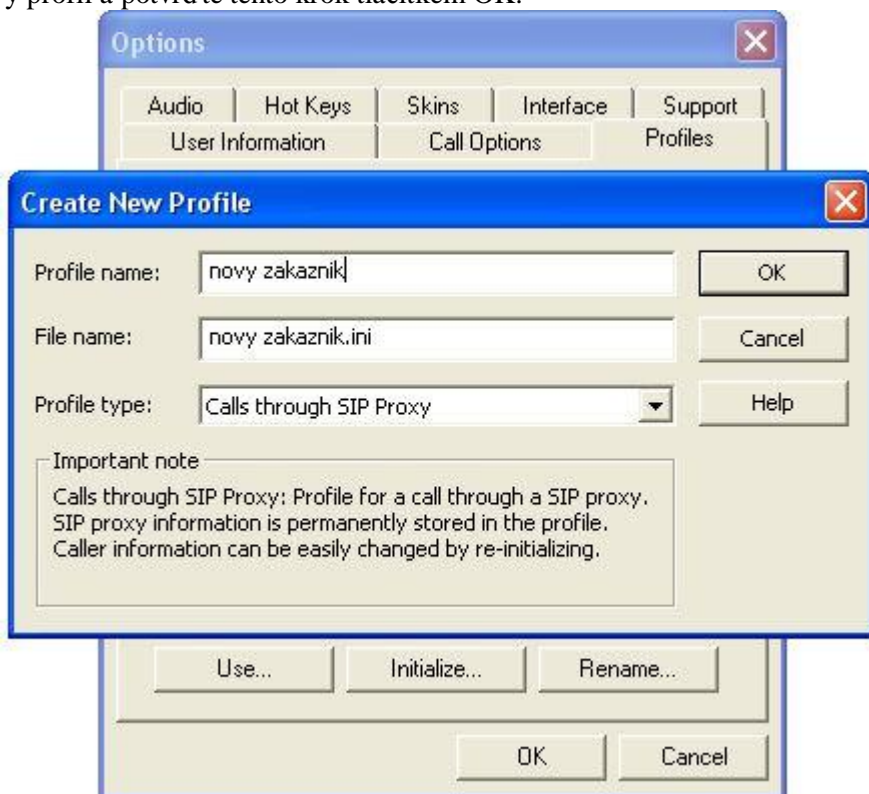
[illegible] profil a potvrďte tento krok tlačítkem OK.

Options

Audio | Hot Keys | Skins | Interface | Support
User Information | Call Options | Profiles

Create New Profile

Profile name: novy zakaznik
File name: novy zakaznik.ini
Profile type: Calls through SIP Proxy

OK
Cancel
Help

Important note
Calls through SIP Proxy: Profile for a call through a SIP proxy. SIP proxy information is permanently stored in the profile. Caller information can be easily changed by re-initializing.

Use...
Initialize...
Rename...

OK
Cancel